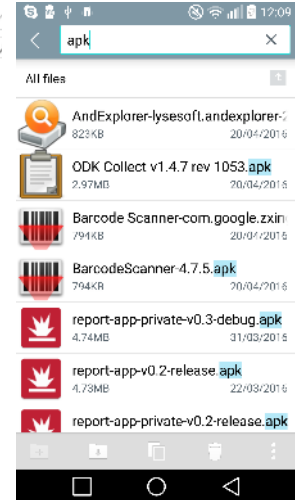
12:09

apk

All files

AndExplorer-lysesoft.andexplorer-
823KB 20/04/2016

ODK Collect v1.4.7 rev 1053.apk
2.97MB 20/04/2016

Barcode Scanner-com.google.zxin
794KB 20/04/2016

BarcodeScanner-4.7.5.apk
794KB 20/04/2016

report-app-private-v0.3-debug.apk
4.74MB 31/03/2016

report-app-v0.2-release.apk
4.73MB 22/03/2016

report-app-private-v0.2-release.apk